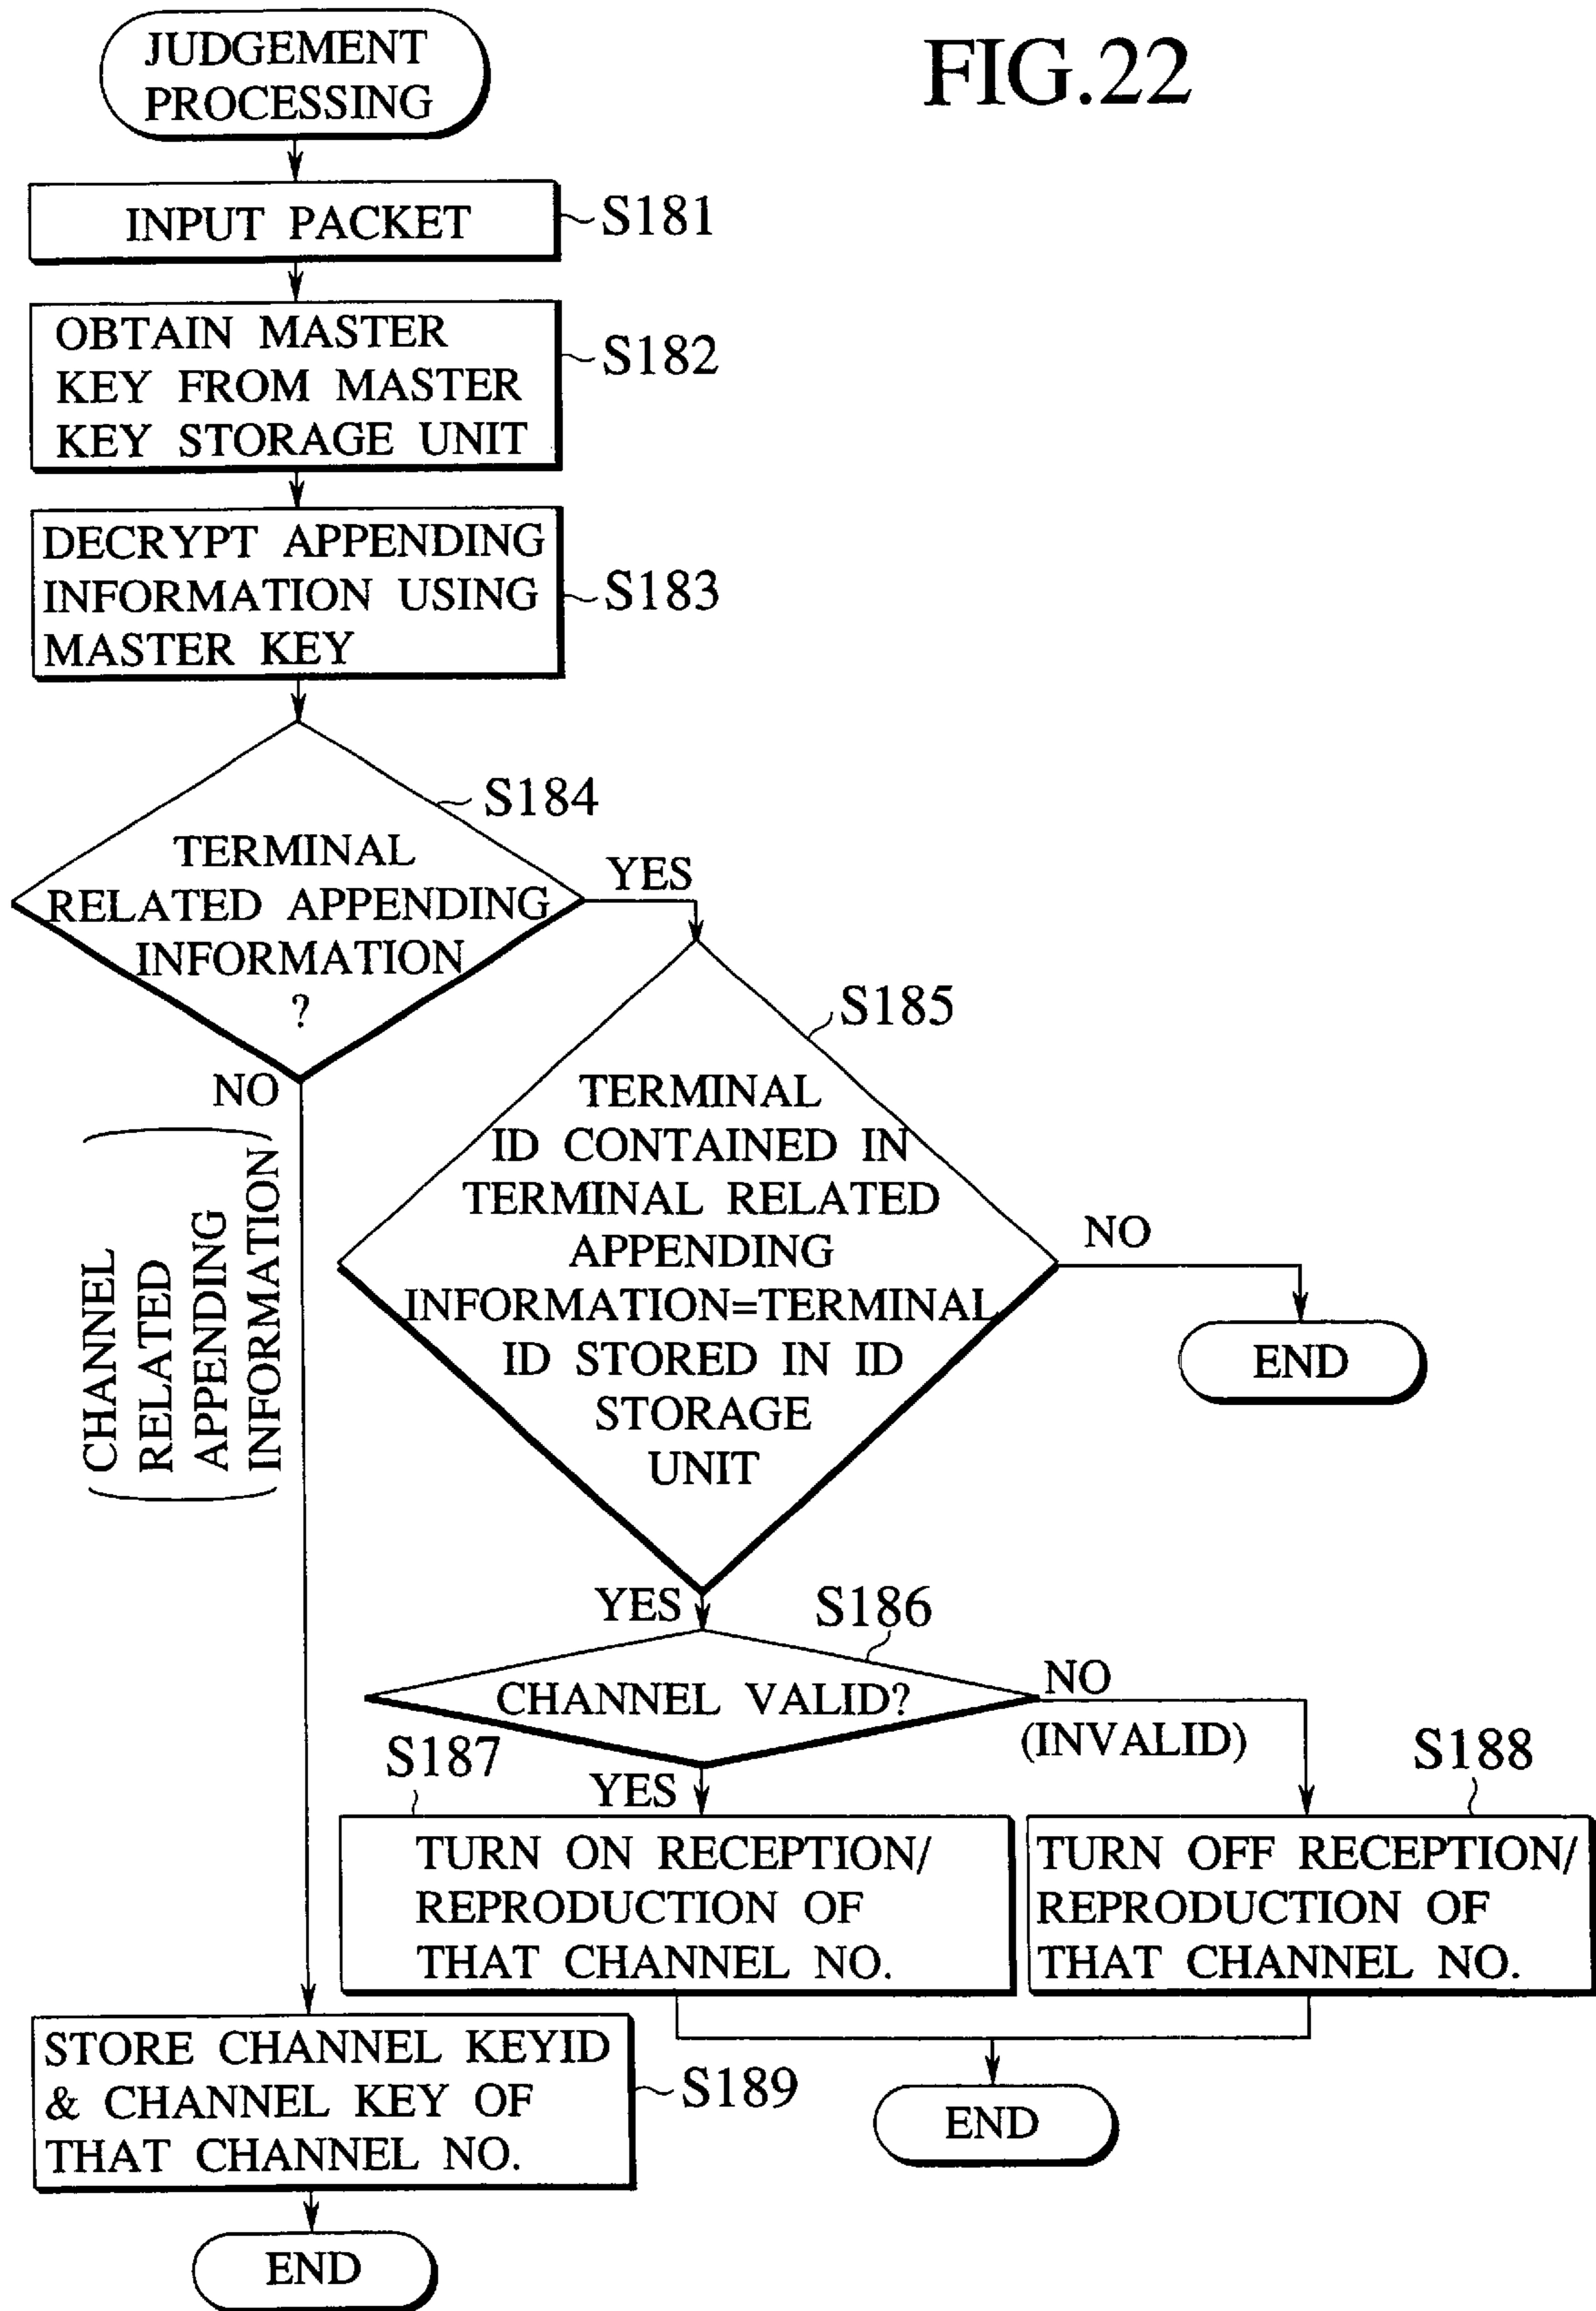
FIG.22

JUDGEMENT PROCESSING

INPUT PACKET
S181

OBTAIN MASTER KEY FROM MASTER KEY STORAGE UNIT
S182

DECRYPT APPENDING INFORMATION USING MASTER KEY
S183

S184
TERMINAL RELATED APPENDING INFORMATION ?

YES

NO

(CHANNEL RELATED APPENDING INFORMATION)

S185
TERMINAL ID CONTAINED IN TERMINAL RELATED APPENDING INFORMATION=TERMINAL ID STORED IN ID STORAGE UNIT

NO

END

YES

S186
CHANNEL VALID?

NO (INVALID)

S187
YES

TURN ON RECEPTION/ REPRODUCTION OF THAT CHANNEL NO.

S188
TURN OFF RECEPTION/ REPRODUCTION OF THAT CHANNEL NO.

STORE CHANNEL KEYID & CHANNEL KEY OF THAT CHANNEL NO.
S189

END

END